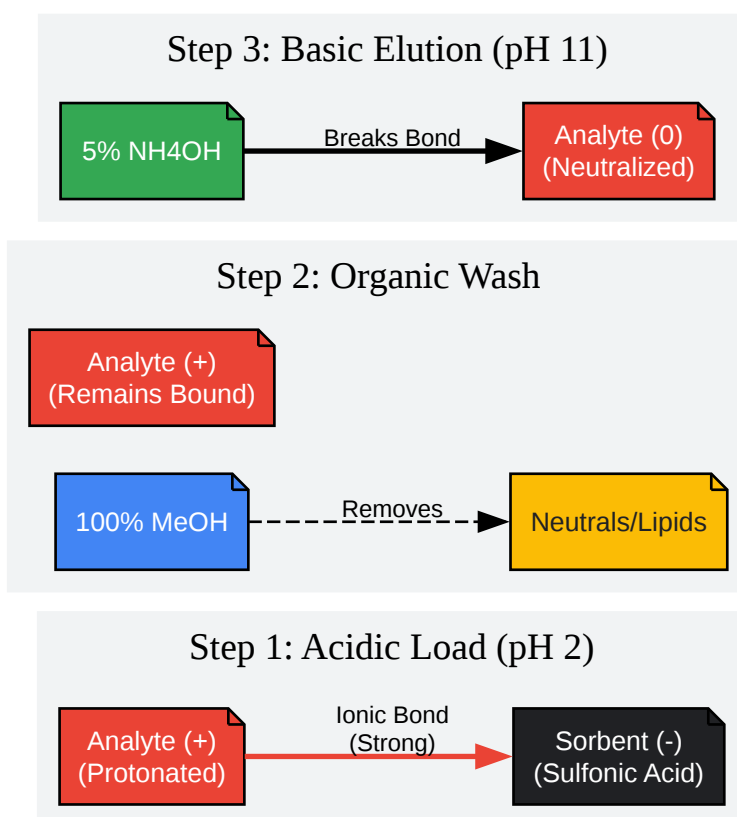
Step 3: Basic Elution (pH 11)

5% NH4OH

Breaks Bond

Analyte (0)
(Neutralized)

Step 2: Organic Wash

Analyte (+)
(Remains Bound)

100% MeOH

Removes

Neutrals/Lipids

Step 1: Acidic Load (pH 2)

Analyte (+)
(Protonated)

Ionic Bond
(Strong)

Sorbent (-)
(Sulfonic Acid)